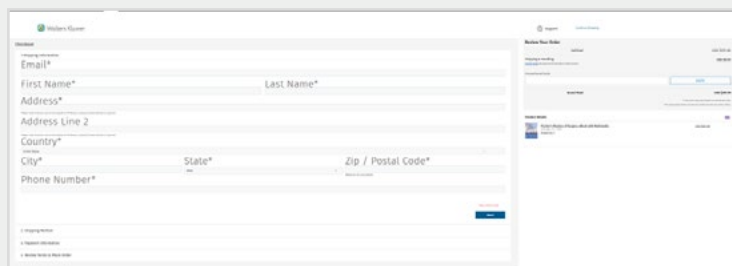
Wolters Kluwer

Support

Checkout

1. Shipping Information

Email*

First Name*

Last Name*

Address*

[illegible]

Address Line 2

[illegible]

Country*

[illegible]

City*

State*

Zip / Postal Code*

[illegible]

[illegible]

Phone Number*

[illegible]

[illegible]

2. Shipping Method

3. Payment Information

4. Review Order & Place Order

Review Your Order

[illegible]

Shipping & Handling

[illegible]

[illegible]

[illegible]

Product Details

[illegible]

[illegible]